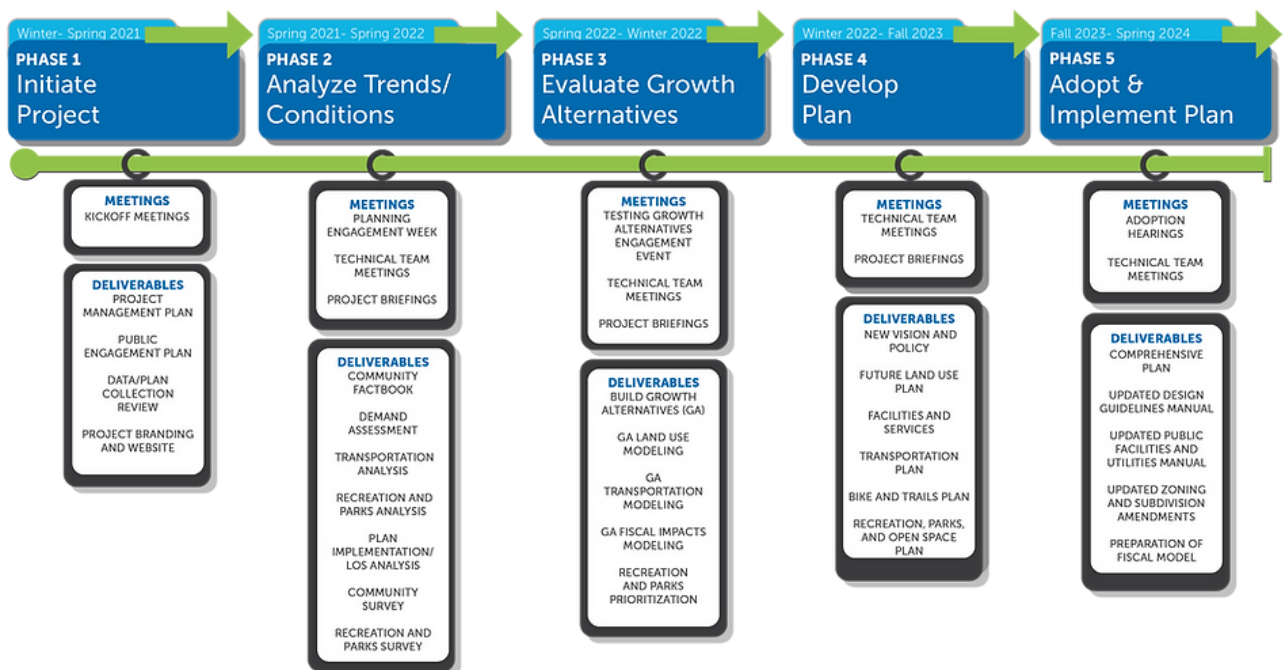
Winter- Spring 2021
PHASE 1
Initiate Project

MEETINGS
KICKOFF MEETINGS

DELIVERABLES
PROJECT MANAGEMENT PLAN

PUBLIC ENGAGEMENT PLAN

DATA/PLAN COLLECTION REVIEW

PROJECT BRANDING AND WEBSITE

Spring 2021- Spring 2022
PHASE 2
Analyze Trends/ Conditions

MEETINGS
PLANNING ENGAGEMENT WEEK

TECHNICAL TEAM MEETINGS

PROJECT BRIEFINGS

DELIVERABLES
COMMUNITY FACTBOOK

DEMAND ASSESSMENT

TRANSPORTATION ANALYSIS

RECREATION AND PARKS ANALYSIS

PLAN IMPLEMENTATION/ LOS ANALYSIS

COMMUNITY SURVEY

RECREATION AND PARKS SURVEY

Spring 2022- Winter 2022
PHASE 3
Evaluate Growth Alternatives

MEETINGS
TESTING GROWTH ALTERNATIVES ENGAGEMENT EVENT

TECHNICAL TEAM MEETINGS

PROJECT BRIEFINGS

DELIVERABLES
BUILD GROWTH ALTERNATIVES (GA)

GA LAND USE MODELING

GA TRANSPORTATION MODELING

GA FISCAL IMPACTS MODELING

RECREATION AND PARKS PRIORITIZATION

Winter 2022- Fall 2023
PHASE 4
Develop Plan

MEETINGS
TECHNICAL TEAM MEETINGS

PROJECT BRIEFINGS

DELIVERABLES
NEW VISION AND POLICY

FUTURE LAND USE PLAN

FACILITIES AND SERVICES

TRANSPORTATION PLAN

BIKE AND TRAILS PLAN

RECREATION, PARKS, AND OPEN SPACE PLAN

Fall 2023- Spring 2024
PHASE 5
Adopt & Implement Plan

MEETINGS
ADOPTION HEARINGS

TECHNICAL TEAM MEETINGS

DELIVERABLES
COMPREHENSIVE PLAN

UPDATED DESIGN GUIDELINES MANUAL

UPDATED PUBLIC FACILITIES AND UTILITIES MANUAL

UPDATED ZONING AND SUBDIVISION AMENDMENTS

PREPARATION OF FISCAL MODEL